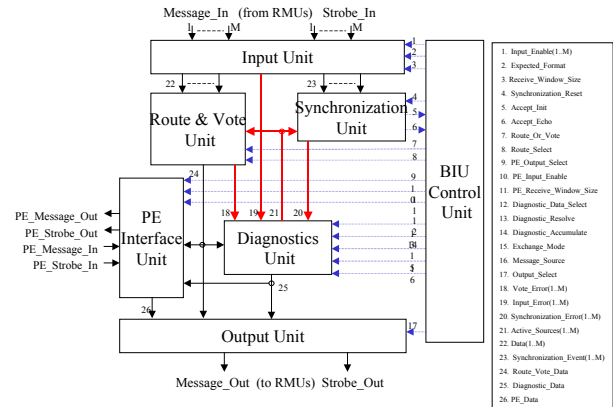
Message_In (from RMUs) Strobe_In
1 M 1 M

Input Unit

22 23

Route & Vote Unit

Synchronization Unit

BIU Control Unit

PE Interface Unit

Diagnostics Unit

Output Unit

PE_Message_Out
PE_Strobe_Out
PE_Message_In
PE_Strobe_In

18 19 21 20 24 25 26 17

1 2 3 4 5 6 7 8 9 1 0 1 1 1 2 1 3 1 4 1 5 1 6

Message_Out (to RMUs) Strobe_Out

1. Input_Enable(1..M)
2. Expected_Format
3. Receive_Window_Size
4. Synchronization_Reset
5. Accept_Init
6. Accept_Echo
7. Route_Or_Vote
8. Route_Select
9. PE_Output_Select
10. PE_Input_Enable
11. PE_Receive_Window_Size
12. Diagnostic_Data_Select
13. Diagnostic_Resolve
14. Diagnostic_Accumulate
15. Exchange_Mode
16. Message_Source
17. Output_Select
18. Vote_Error(1..M)
19. Input_Error(1..M)
20. Synchronization_Error(1..M)
21. Active_Sources(1..M)
22. Data(1..M)
23. Synchronization_Event(1..M)
24. Route_Vote_Data
25. Diagnostic_Data
26. PE_Data